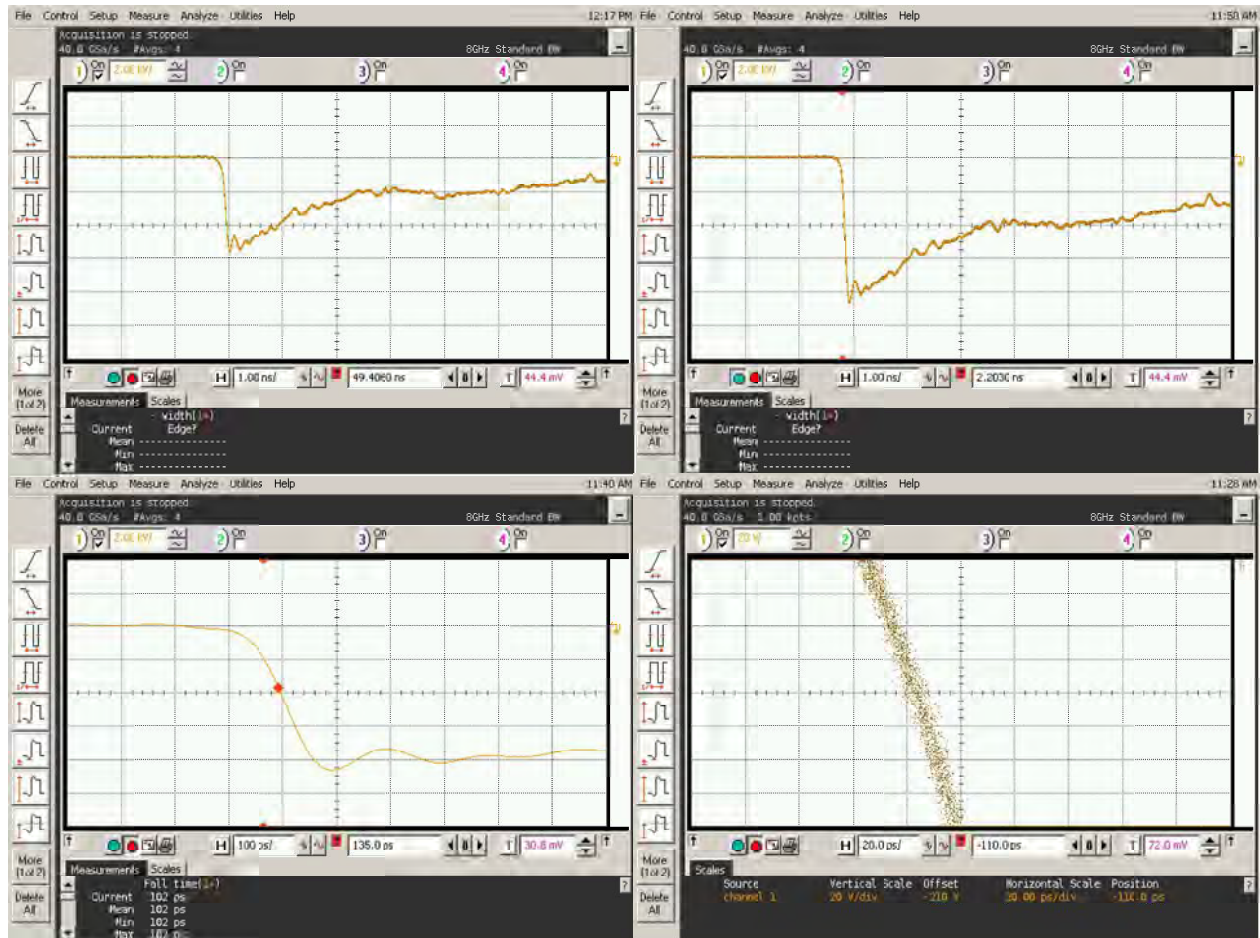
File Control Setup Measure Analyze Utilities Help 12:17 PM

Acquisition is stopped.
40.0 GSa/s #Avgs: 4
8GHz Standard BW

1 On 2.00 V/ 2 On 3 On 4 On

More (1 of 2)
Delete All

H 1.00 ns/ 49.4080 ns T 44.4 mV

Measurements Scales
width(1)
Current Edge?
Mean ---------------
Min ---------------
Max ---------------

File Control Setup Measure Analyze Utilities Help 11:50 AM

40.0 GSa/s #Avgs: 4
8GHz Standard BW

1 On 2.00 V/ 2 On 3 On 4 On

More (1 of 2)
Delete All

H 1.00 ns/ 2.2030 ns T 44.4 mV

Measurements Scales
width(1)
Current Edge?
Mean ---------------
Min ---------------
Max ---------------

File Control Setup Measure Analyze Utilities Help 11:40 AM

Acquisition is stopped.
40.0 GSa/s #Avgs: 4
8GHz Standard BW

1 On 2.00 V/ 2 On 3 On 4 On

More (1 of 2)
Delete All

H 100 ps/ 135.0 ps T 30.8 mV

Measurements Scales
Fall time(1)
Current 102 ps
Mean 102 ps
Min 102 ps
Max 102 ps

File Control Setup Measure Analyze Utilities Help 11:28 AM

Acquisition is stopped.
40.0 GSa/s 1.00 kpts
8GHz Standard BW

1 On 20 V/ 2 On 3 On 4 On

More (1 of 2)
Delete All

H 20.0 ps/ -110.0 ps T 72.0 mV

Scales
Source Vertical Scale Offset Horizontal Scale Position
channel 1 20 V/div -210 V 20.00 ps/div -110.0 ps